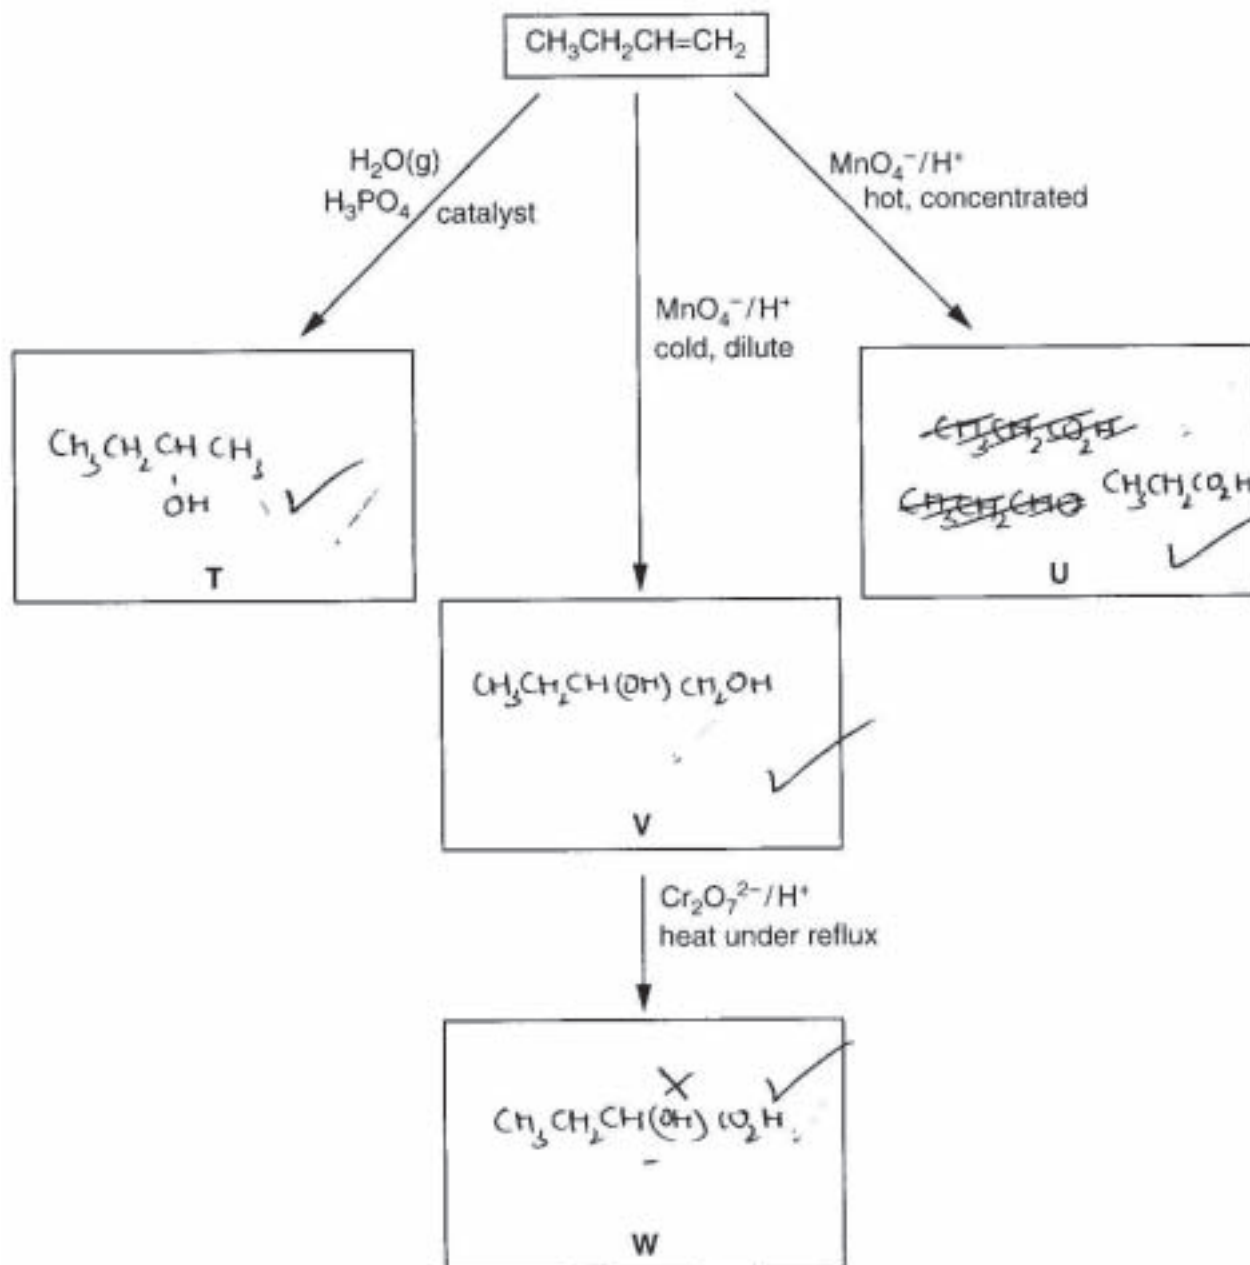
$CH_3CH_2CH{=}CH_2$

$H_2O(g)$
$H_3PO_4$ catalyst

$MnO_4^-/H^+$
cold, dilute

$MnO_4^-/H^+$
hot, concentrated

$CH_3CH_2CHCH_3$
OH
✓
T

~~$CH_3CH_2CO_2H$~~
~~$CH_3CH_2CHO$~~ $CH_3CH_2CO_2H$
✓
U

$CH_3CH_2CH(OH)CH_2OH$
✓
V

$Cr_2O_7^{2-}/H^+$
heat under reflux

X ✓
$CH_3CH_2CH(OH)CO_2H$
W